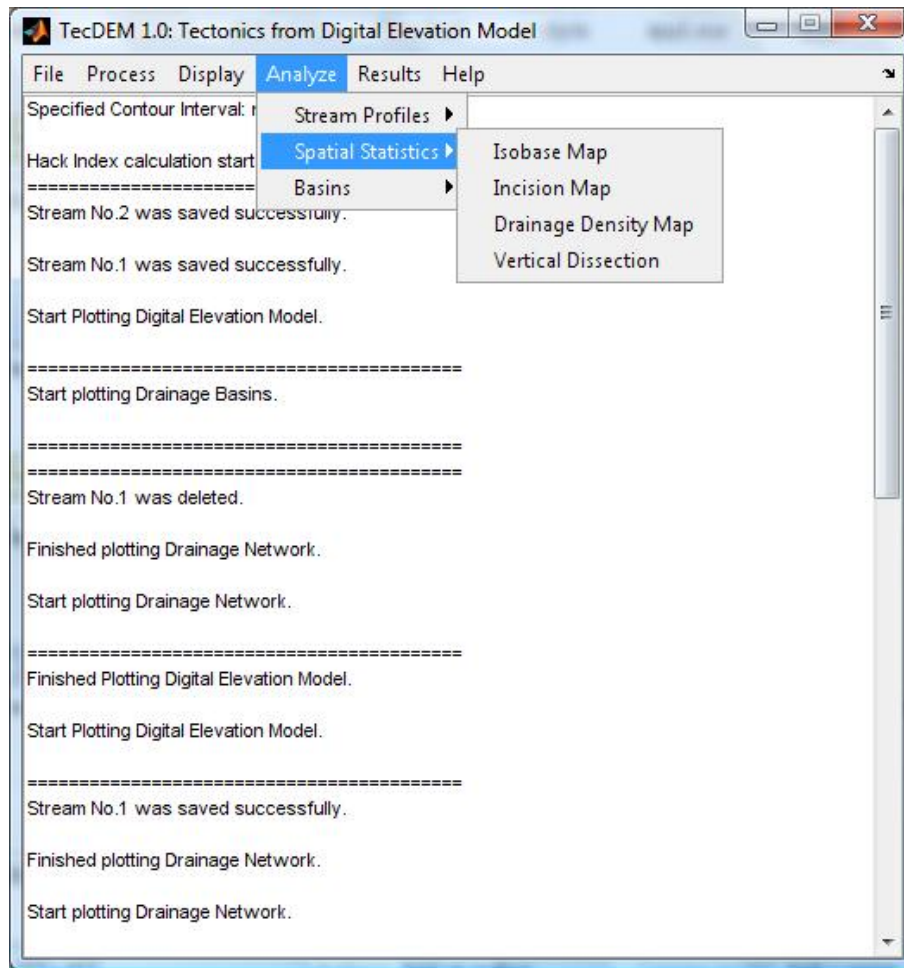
TecDEM 1.0: Tectonics from Digital Elevation Model

File Process Display Analyze Results Help

Stream Profiles
Spatial Statistics
Basins

Isobase Map
Incision Map
Drainage Density Map
Vertical Dissection

Specified Contour Interval: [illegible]

Hack Index calculation start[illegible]
======================
Stream No.2 was saved successfully.

Stream No.1 was saved successfully.

Start Plotting Digital Elevation Model.

==========================================
Start plotting Drainage Basins.

==========================================
==========================================
Stream No.1 was deleted.

Finished plotting Drainage Network.

Start plotting Drainage Network.

==========================================
Finished Plotting Digital Elevation Model.

Start Plotting Digital Elevation Model.

==========================================
Stream No.1 was saved successfully.

Finished plotting Drainage Network.

Start plotting Drainage Network.